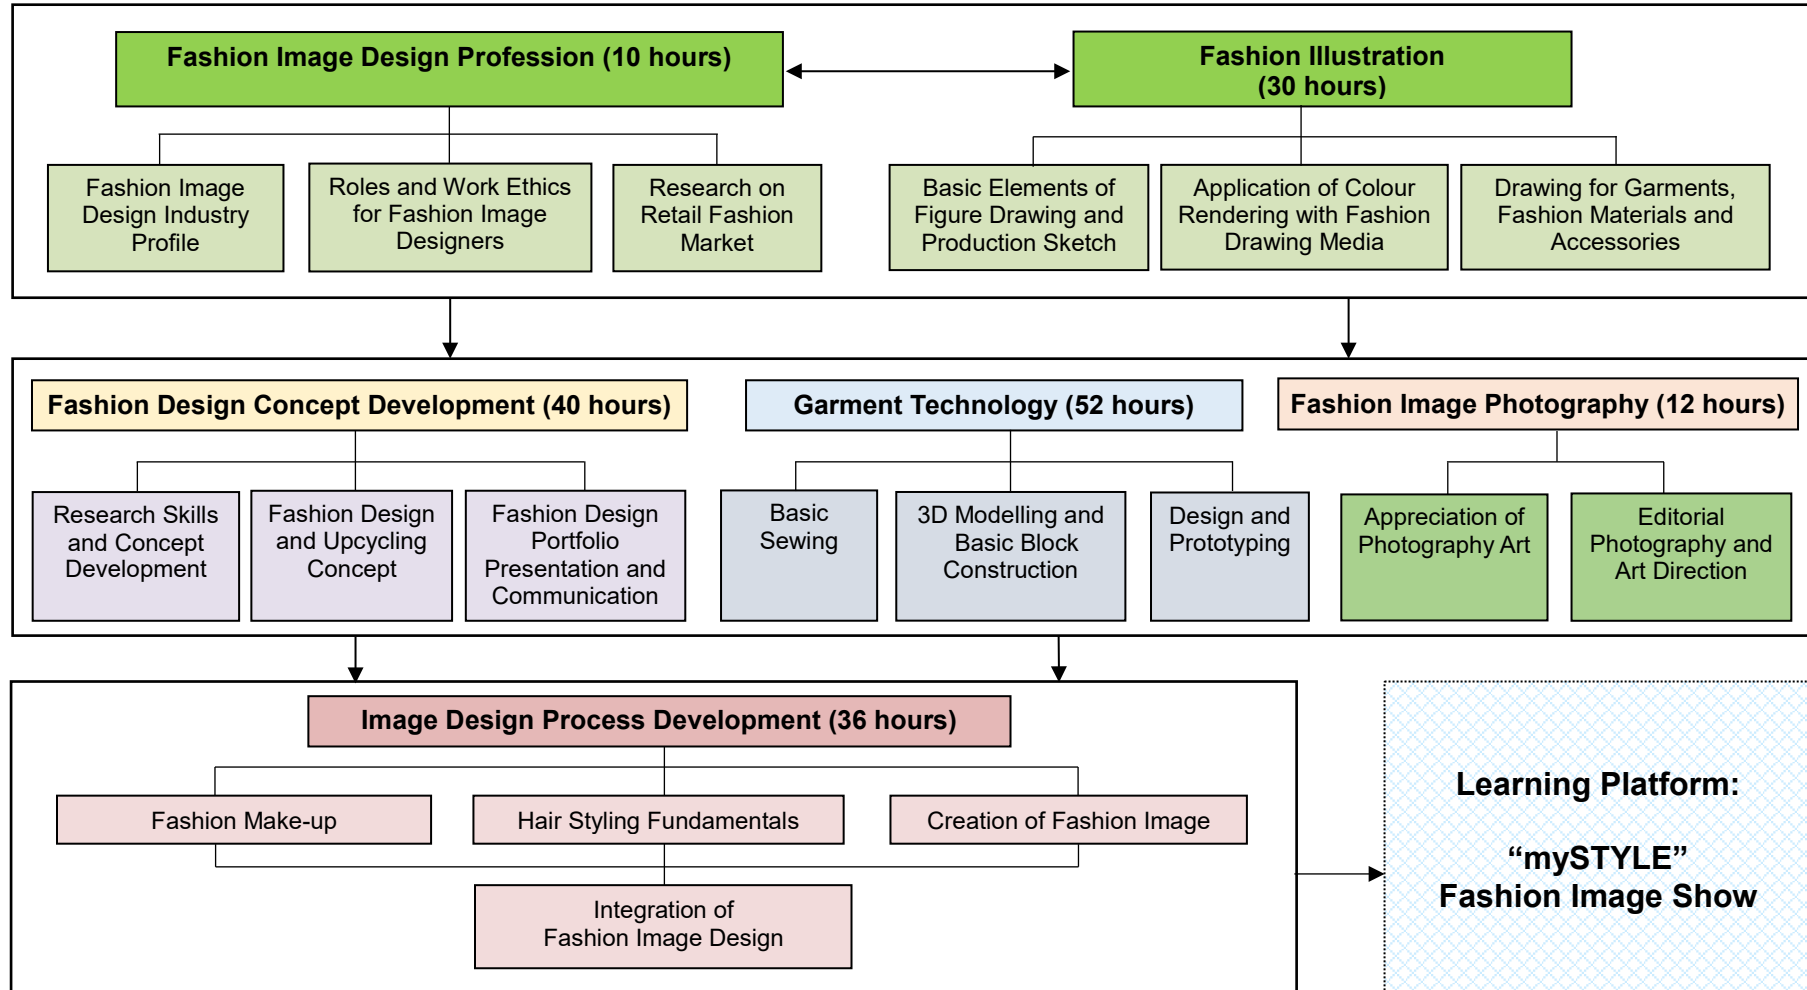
Fashion Image Design Profession (10 hours)

Fashion Illustration (30 hours)

Fashion Image Design Industry Profile

Roles and Work Ethics for Fashion Image Designers

Research on Retail Fashion Market

Basic Elements of Figure Drawing and Production Sketch

Application of Colour Rendering with Fashion Drawing Media

Drawing for Garments, Fashion Materials and Accessories

Fashion Design Concept Development (40 hours)

Garment Technology (52 hours)

Fashion Image Photography (12 hours)

Research Skills and Concept Development

Fashion Design and Upcycling Concept

Fashion Design Portfolio Presentation and Communication

Basic Sewing

3D Modelling and Basic Block Construction

Design and Prototyping

Appreciation of Photography Art

Editorial Photography and Art Direction

Image Design Process Development (36 hours)

Fashion Make-up

Hair Styling Fundamentals

Creation of Fashion Image

Integration of Fashion Image Design

Learning Platform:

“mySTYLE” Fashion Image Show